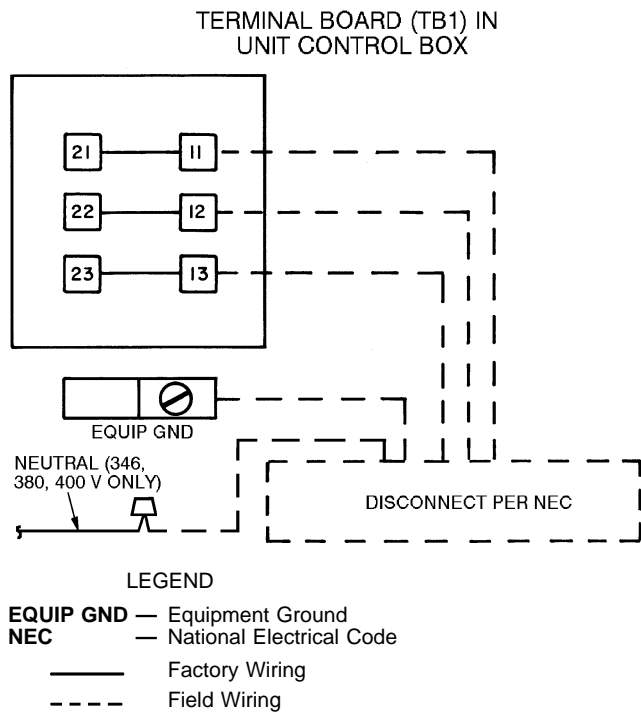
TERMINAL BOARD (TB1) IN UNIT CONTROL BOX

21
11
22
12
23
13

EQUIP GND

NEUTRAL (346, 380, 400 V ONLY)

DISCONNECT PER NEC

LEGEND

**EQUIP GND** — Equipment Ground
**NEC** — National Electrical Code
Factory Wiring
Field Wiring